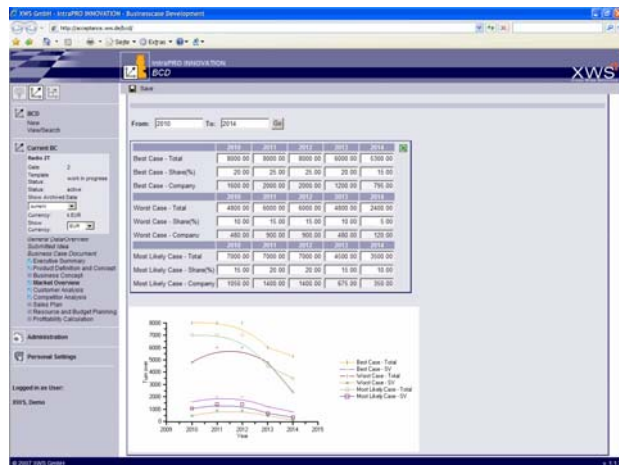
XWS GmbH - IntraPRO INNOVATION - Businesscase Development

http://acceptance.xws.de/bcd/

Seite ▾ Extras ▾

IntraPRO INNOVATION
BCD

XWS

Save

BCD
New
View/Search

Current BC
Radio 27
Gate 2
Template work in progress
Status active
Show Archived Data
current
Currency: EUR
Show Currency: EUR

General Data/Overview
Submitted Idea
Business Case Document
Executive Summary
Product Definition and Concept
Business Concept
Market Overview
Customer Analysis
Competitor Analysis
Sales Plan
Resource and Budget Planning
Profitability Calculation

Administration

Personal Settings

Logged in as User:
XWS, Demo

From: 2010 To: 2014 Go

| | 2010 | 2011 | 2012 | 2013 | 2014 |
|---|---|---|---|---|---|
| Best Case - Total | 8000.00 | 8000.00 | 8000.00 | 6000.00 | 5300.00 |
| Best Case - Share(%) | 20.00 | 25.00 | 25.00 | 20.00 | 15.00 |
| Best Case - Company | 1600.00 | 2000.00 | 2000.00 | 1200.00 | 795.00 |
| | 2010 | 2011 | 2012 | 2013 | 2014 |
| Worst Case - Total | 4800.00 | 6000.00 | 6000.00 | 4800.00 | 2400.00 |
| Worst Case - Share(%) | 10.00 | 15.00 | 15.00 | 10.00 | 5.00 |
| Worst Case - Company | 480.00 | 900.00 | 900.00 | 480.00 | 120.00 |
| | 2010 | 2011 | 2012 | 2013 | 2014 |
| Most Likely Case - Total | 7000.00 | 7000.00 | 7000.00 | 4500.00 | 3500.00 |
| Most Likely Case - Share(%) | 15.00 | 20.00 | 20.00 | 15.00 | 10.00 |
| Most Likely Case - Company | 1050.00 | 1400.00 | 1400.00 | 675.00 | 350.00 |

8000
7000
6000
5000
4000
3000
2000
1000
0
Turnover
2009 2010 2011 2012 2013 2014 2015
Year

Best Case - Total
Best Case - SV
Worst Case - Total
Worst Case - SV
Most Likely Case - Total
Most Likely Case - SV

© 2007 XWS GmbH
v 1.1